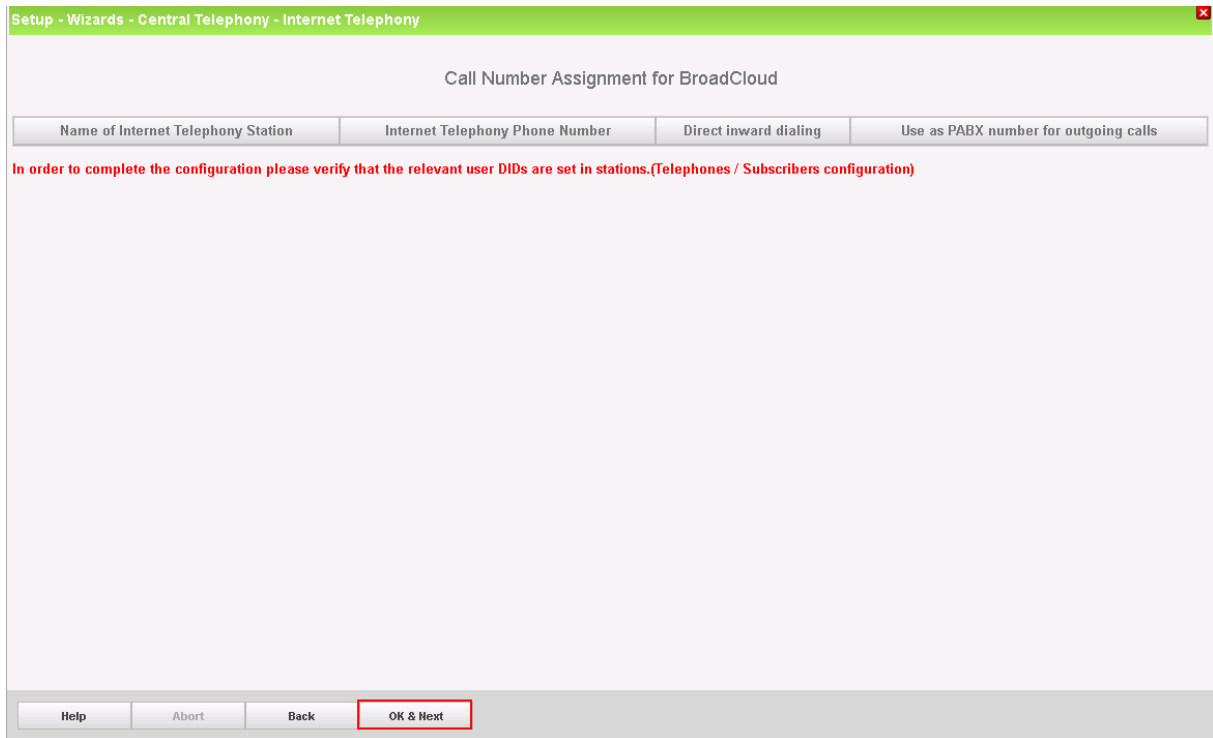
Setup - Wizards - Central Telephony - Internet Telephony

Call Number Assignment for BroadCloud

| Name of Internet Telephony Station | Internet Telephony Phone Number | Direct inward dialing | Use as PABX number for outgoing calls |
|---|---|---|---|

In order to complete the configuration please verify that the relevant user DIDs are set in stations.(Telephones / Subscribers configuration)

Help Abort Back OK & Next